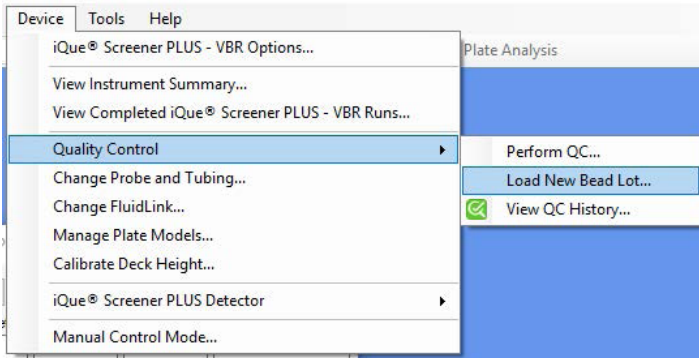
Device Tools Help

iQue® Screener PLUS - VBR Options...

View Instrument Summary...
View Completed iQue® Screener PLUS - VBR Runs...

Quality Control
Change Probe and Tubing...
Change FluidLink...
Manage Plate Models...
Calibrate Deck Height...

iQue® Screener PLUS Detector

Manual Control Mode...

Plate Analysis

Perform QC...
Load New Bead Lot...
View QC History...